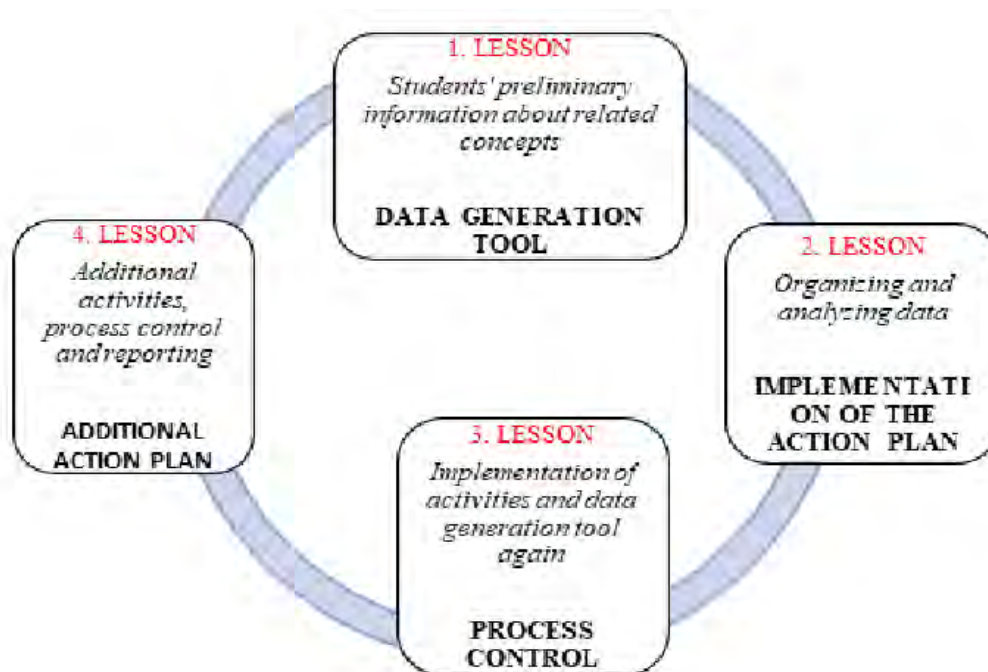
1. LESSON

Students' preliminary information about related concepts

DATA GENERATION TOOL

2. LESSON

Organizing and analyzing data

IMPLEMENTATI ON OF THE ACTION PLAN

3. LESSON

Implementation of activities and data generation tool again

PROCESS CONTROL

4. LESSON

Additional activities, process control and reporting

ADDITIONAL ACTION PLAN